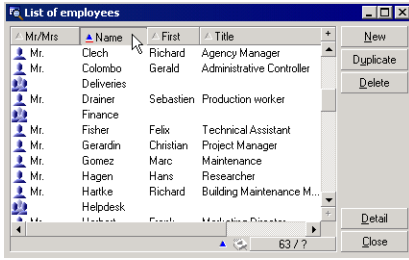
List of employees

| Mr/Mrs | Name | First | Title |
|---|---|---|---|
| Mr. | Clech | Richard | Agency Manager |
| Mr. | Colombo | Gerald | Administrative Controller |
| | Deliveries | | |
| Mr. | Drainer | Sebastien | Production worker |
| | Finance | | |
| Mr. | Fisher | Felix | Technical Assistant |
| Mr. | Gerardin | Christian | Project Manager |
| Mr. | Gomez | Marc | Maintenance |
| Mr. | Hagen | Hans | Researcher |
| Mr. | Hartke | Richard | Building Maintenance M... |
| | Helpdesk | | |
| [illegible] | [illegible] | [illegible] | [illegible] |

63 / ?

New
Duplicate
Delete
Detail
Close